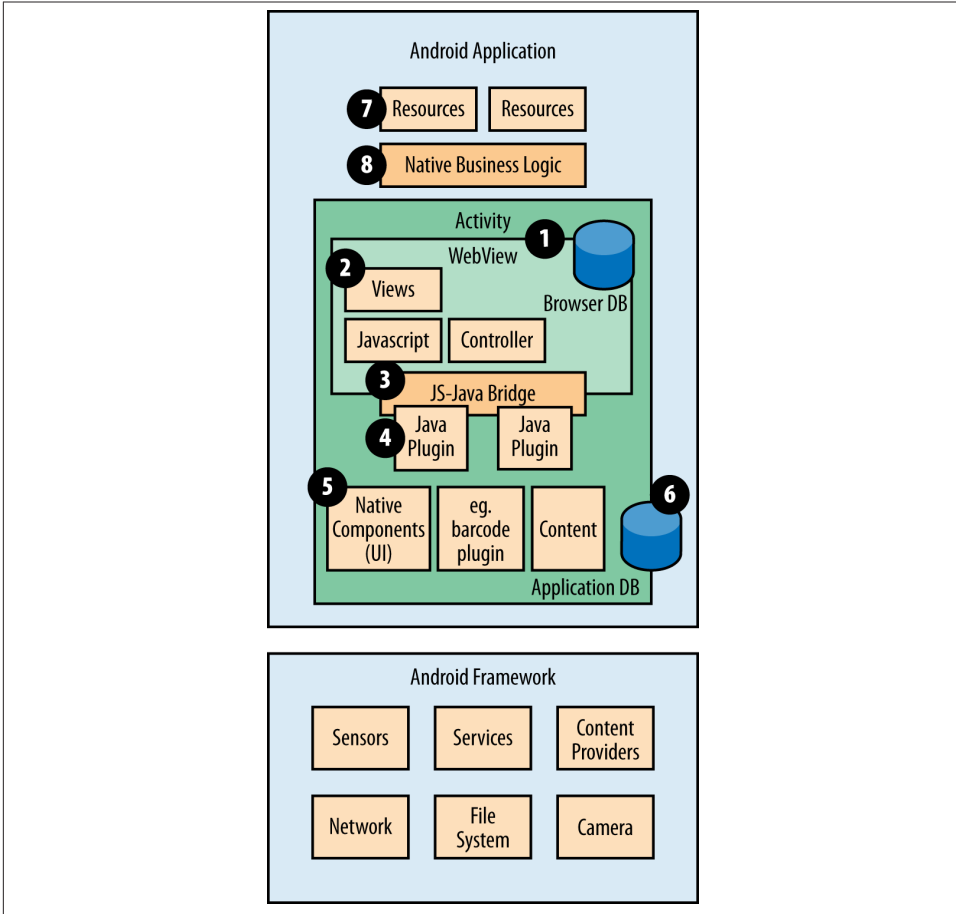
Android Application

7 Resources

Resources

8 Native Business Logic

Activity

1

WebView

Browser DB

2 Views

Javascript

Controller

3 JS-Java Bridge

4 Java Plugin

Java Plugin

5 Native Components (UI)

eg. barcode plugin

Content

6

Application DB

Android Framework

Sensors

Services

Content Providers

Network

File System

Camera